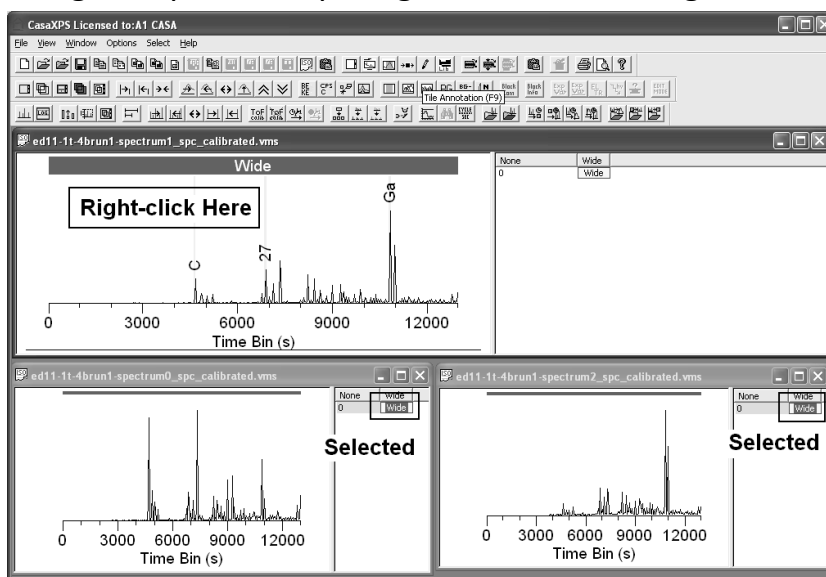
CasaXPS Licensed to:A1 CASA
File View Window Options Select Help
Tile Annotation (F9)
ed11-1t-4brun1-spectrum1_spc_calibrated.vms
Wide
Right-click Here
C
27
Ga
0 3000 6000 9000 12000
Time Bin (s)

| None | Wide |
|---|---|
| 0 | Wide |

ed11-1t-4brun1-spectrum0_spc_calibrated.vms

| None | Wide |
|---|---|
| 0 | Wide |

Selected
0 3000 6000 9000 12000
Time Bin (s)

ed11-1t-4brun1-spectrum2_spc_calibrated.vms

| None | Wide |
|---|---|
| 0 | Wide |

Selected
0 3000 6000 9000 12000
Time Bin (s)